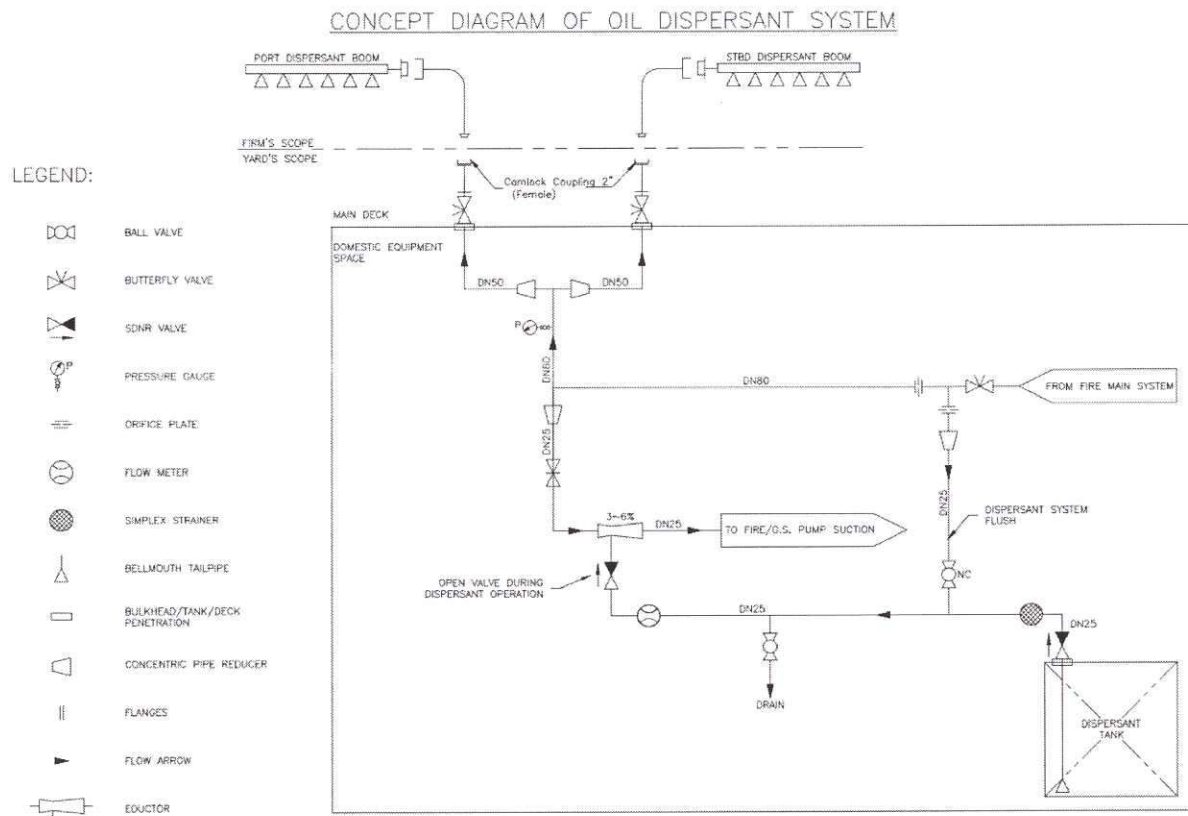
CONCEPT DIAGRAM OF OIL DISPERSANT SYSTEM

PORT DISPERSANT BOOM

STBD DISPERSANT BOOM

FIRM'S SCOPE
YARD'S SCOPE

LEGEND:

BALL VALVE

BUTTERFLY VALVE

SDNR VALVE

PRESSURE GAUGE

ORIFICE PLATE

FLOW METER

SIMPLEX STRAINER

BELLMOUTH TAILPIPE

BULKHEAD/TANK/DECK PENETRATION

CONCENTRIC PIPE REDUCER

FLANGES

FLOW ARROW

EDUCTOR

Camlock Coupling 2" (Female)

MAIN DECK

DOMESTIC EQUIPMENT SPACE

DN50

DN50

P

DN80

DN80

FROM FIRE MAIN SYSTEM

DN25

DN25

DISPERSANT SYSTEM FLUSH

3~6%

DN25

TO FIRE/O.S. PUMP SUCTION

OPEN VALVE DURING DISPERSANT OPERATION

NC

DN25

DN25

DRAIN

DISPERSANT TANK